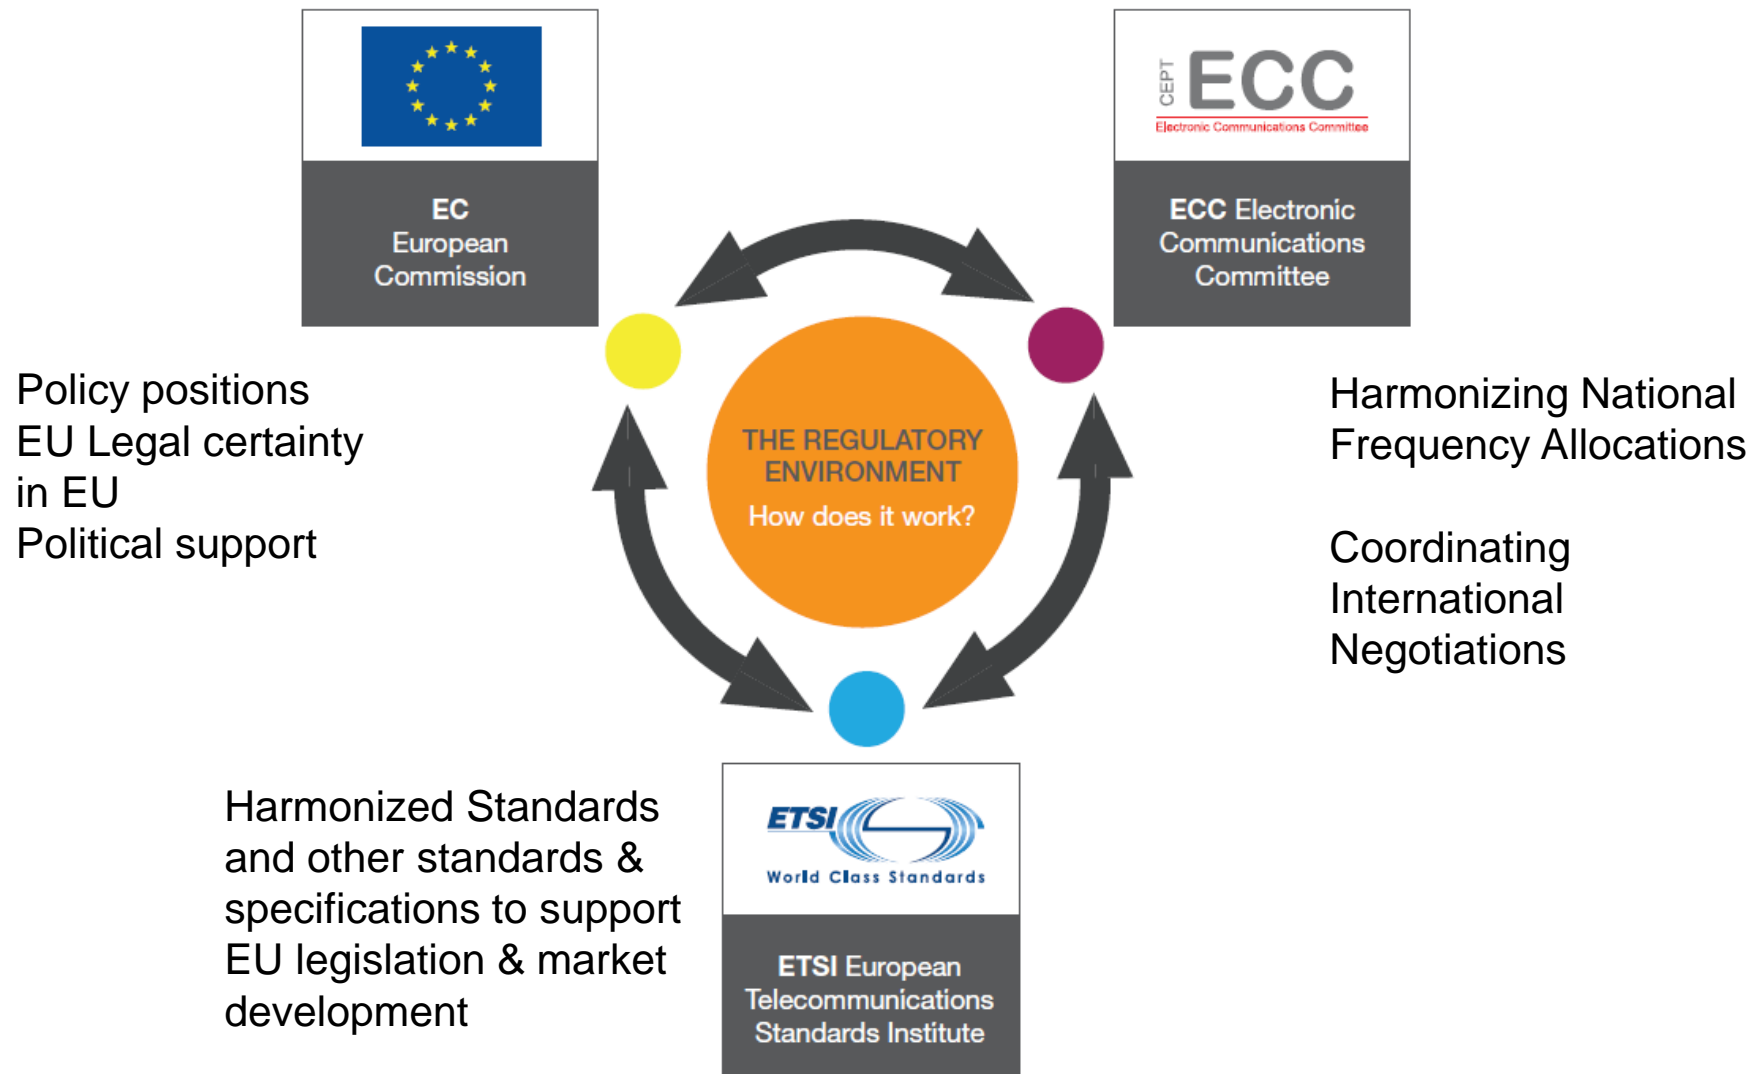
EC
European
Commission

CEPT ECC
Electronic Communications Committee

ECC Electronic
Communications
Committee

Policy positions
EU Legal certainty
in EU
Political support

THE REGULATORY
ENVIRONMENT
How does it work?

Harmonizing National
Frequency Allocations

Coordinating
International
Negotiations

Harmonized Standards
and other standards &
specifications to support
EU legislation & market
development

ETSI
World Class Standards

ETSI European
Telecommunications
Standards Institute